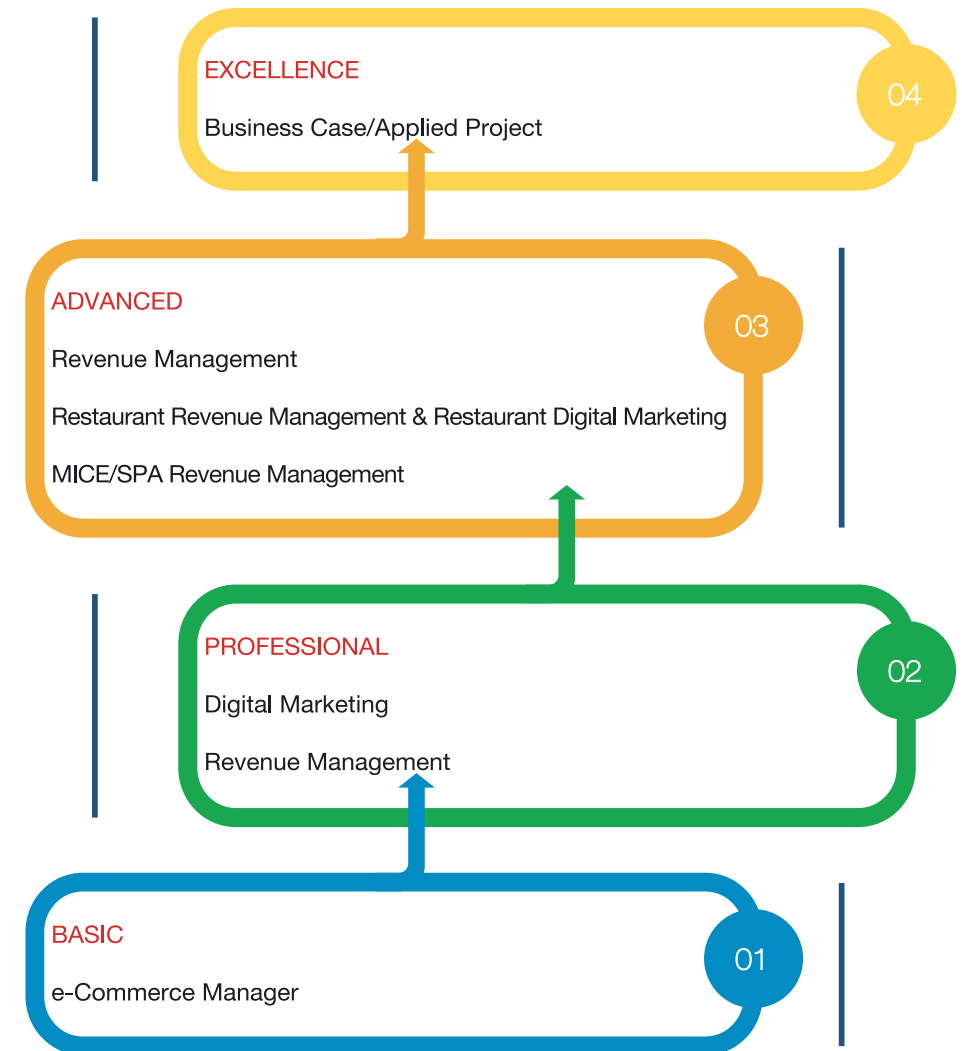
EXCELLENCE

Business Case/Applied Project

04

ADVANCED

Revenue Management

Restaurant Revenue Management & Restaurant Digital Marketing

MICE/SPA Revenue Management

03

PROFESSIONAL

Digital Marketing

Revenue Management

02

BASIC

e-Commerce Manager

01